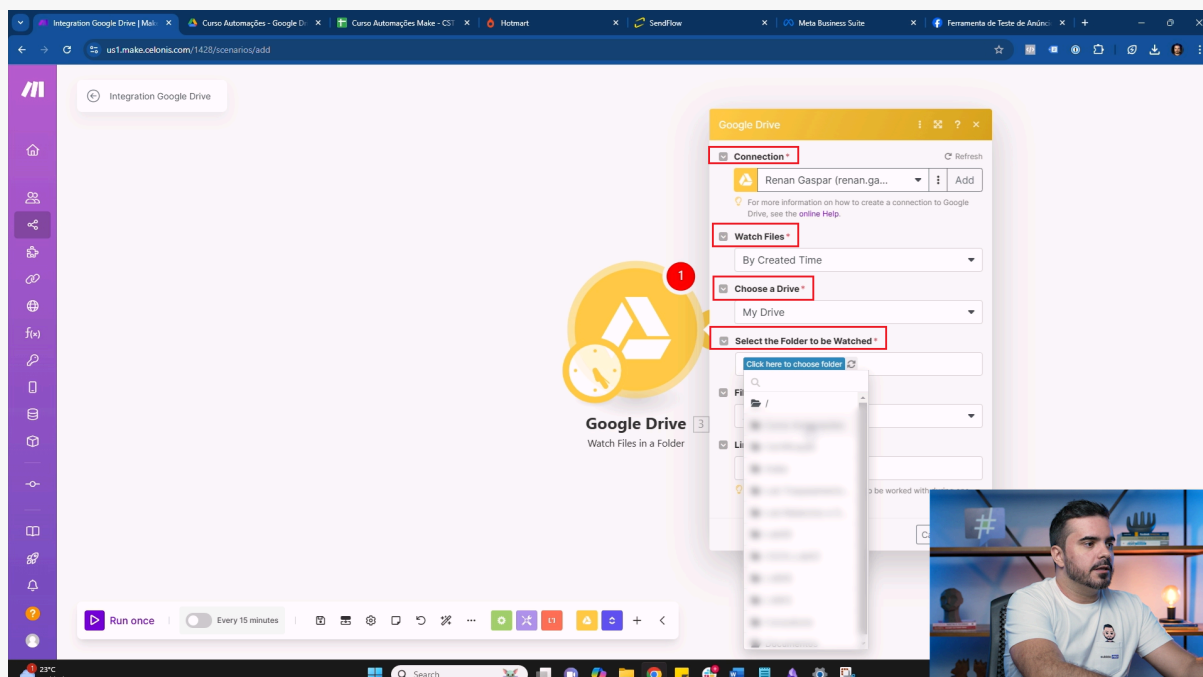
Integration Google Drive | Make
Curso Automações - Google D
Curso Automações Make - CST
Hotmart
SendFlow
Meta Business Suite
Ferramenta de Teste de Anúnc

us1.make.celonis.com/1428/scenarios/add

Integration Google Drive

Google Drive

Connection *
Refresh
Renan Gaspar (renan.ga...
Add
For more information on how to create a connection to Google Drive, see the online Help.

Watch Files *
By Created Time

Choose a Drive *
My Drive

Select the Folder to be Watched *
Click here to choose folder

/

1

Google Drive 3
Watch Files in a Folder

Run once
Every 15 minutes

23°C
Search